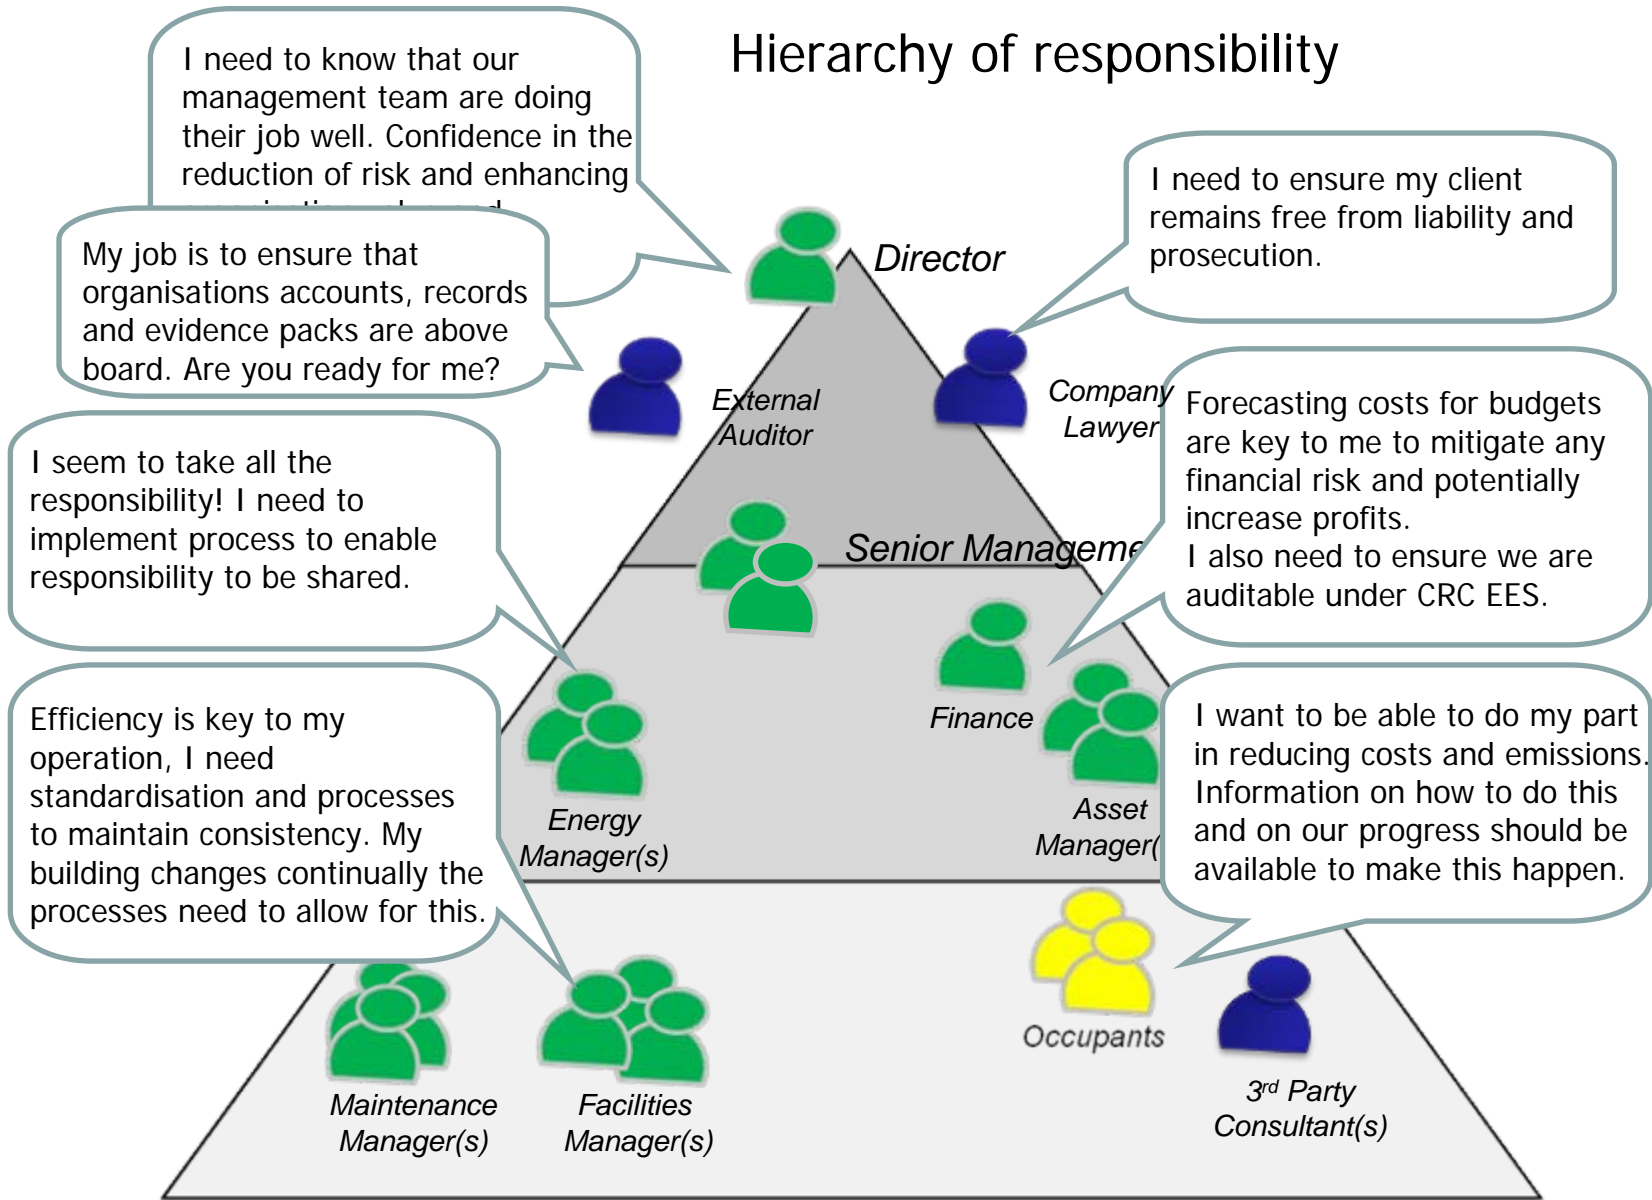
Hierarchy of responsibility

I need to know that our management team are doing their job well. Confidence in the reduction of risk and enhancing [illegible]

I need to ensure my client remains free from liability and prosecution.

My job is to ensure that organisations accounts, records and evidence packs are above board. Are you ready for me?

Director

External Auditor

Company Lawyer

Forecasting costs for budgets are key to me to mitigate any financial risk and potentially increase profits.
I also need to ensure we are auditable under CRC EES.

I seem to take all the responsibility! I need to implement process to enable responsibility to be shared.

Senior Manageme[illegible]

Finance

Efficiency is key to my operation, I need standardisation and processes to maintain consistency. My building changes continually the processes need to allow for this.

Energy Manager(s)

Asset Manager(

I want to be able to do my part in reducing costs and emissions. Information on how to do this and on our progress should be available to make this happen.

Occupants

Maintenance Manager(s)

Facilities Manager(s)

3$^{rd}$ Party Consultant(s)